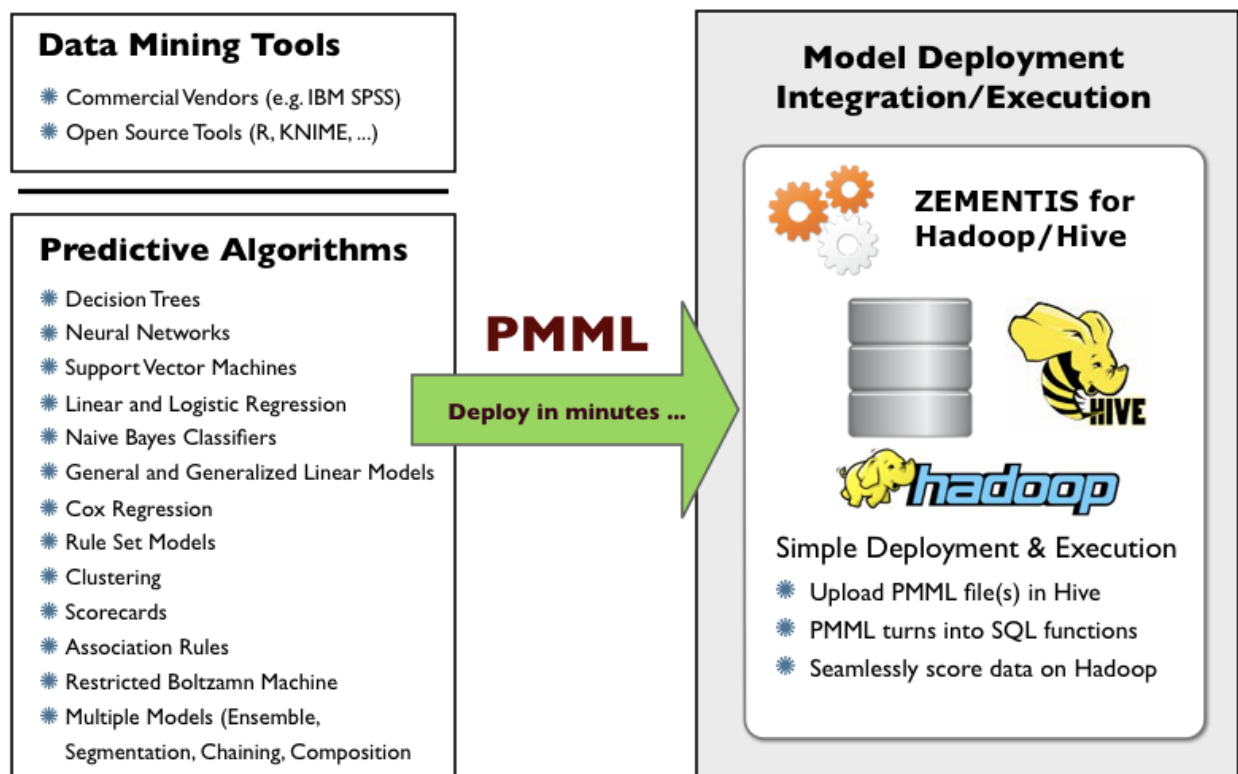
Data Mining Tools

Commercial Vendors (e.g. IBM SPSS)
Open Source Tools (R, KNIME, ...)

Predictive Algorithms

Decision Trees
Neural Networks
Support Vector Machines
Linear and Logistic Regression
Naive Bayes Classifiers
General and Generalized Linear Models
Cox Regression
Rule Set Models
Clustering
Scorecards
Association Rules
Restricted Boltzamn Machine
Multiple Models (Ensemble, Segmentation, Chaining, Composition

PMML

Deploy in minutes ...

Model Deployment Integration/Execution

ZEMENTIS for Hadoop/Hive

HIVE

hadoop

Simple Deployment & Execution

Upload PMML file(s) in Hive
PMML turns into SQL functions
Seamlessly score data on Hadoop